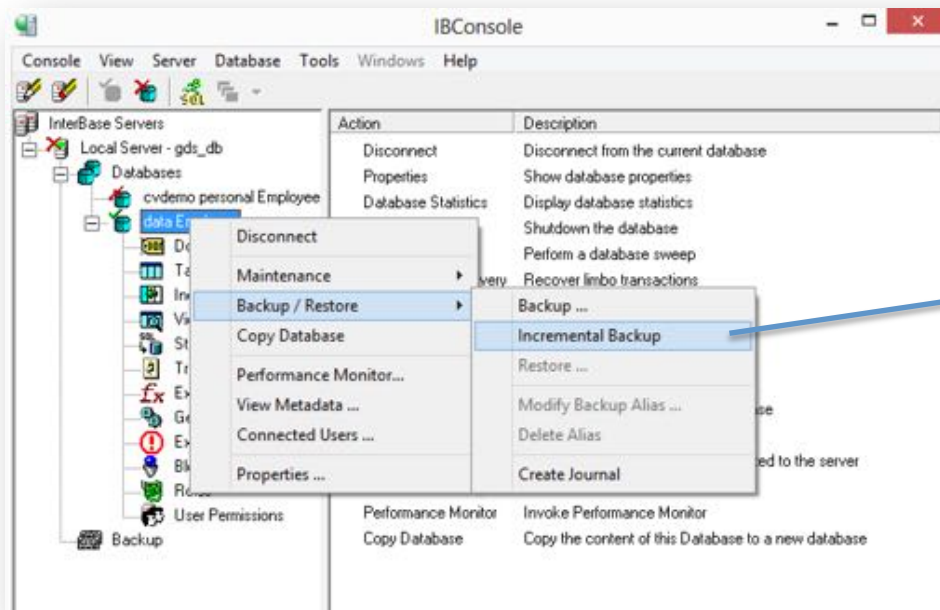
IBConsole

Console View Server Database Tools Windows Help

InterBase Servers
Local Server - gds_db
Databases
cvdemo personal Employee
data Em
Do
Ta
In
Vi
St
Tr
Ex
Ge
Ex
Bl
Ro
User Permissions
Backup

| Action | Description |
|---|---|
| Disconnect | Disconnect from the current database |
| Properties | Show database properties |
| Database Statistics | Display database statistics |
| | Shutdown the database |
| | Perform a database sweep |
| very | Recover limbo transactions |
| | se |
| | ed to the server |
| Performance Monitor | Invoke Performance Monitor |
| Copy Database | Copy the content of this Database to a new database |

Disconnect
Maintenance
Backup / Restore
Copy Database
Performance Monitor...
View Metadata ...
Connected Users ...
Properties ...

Backup ...
Incremental Backup
Restore ...
Modify Backup Alias ...
Delete Alias
Create Journal